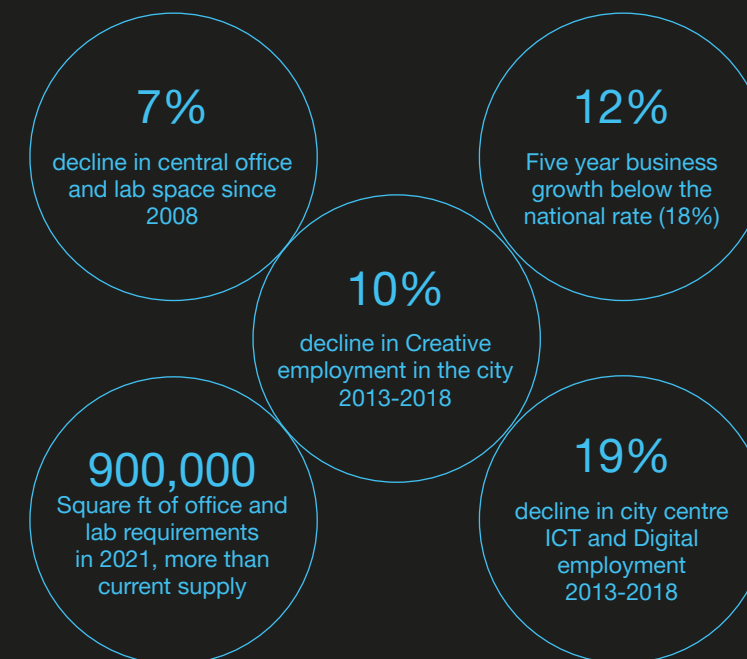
7%

decline in central office and lab space since 2008

12%

Five year business growth below the national rate (18%)

10%

decline in Creative employment in the city 2013-2018

900,000

Square ft of office and lab requirements in 2021, more than current supply

19%

decline in city centre ICT and Digital employment 2013-2018